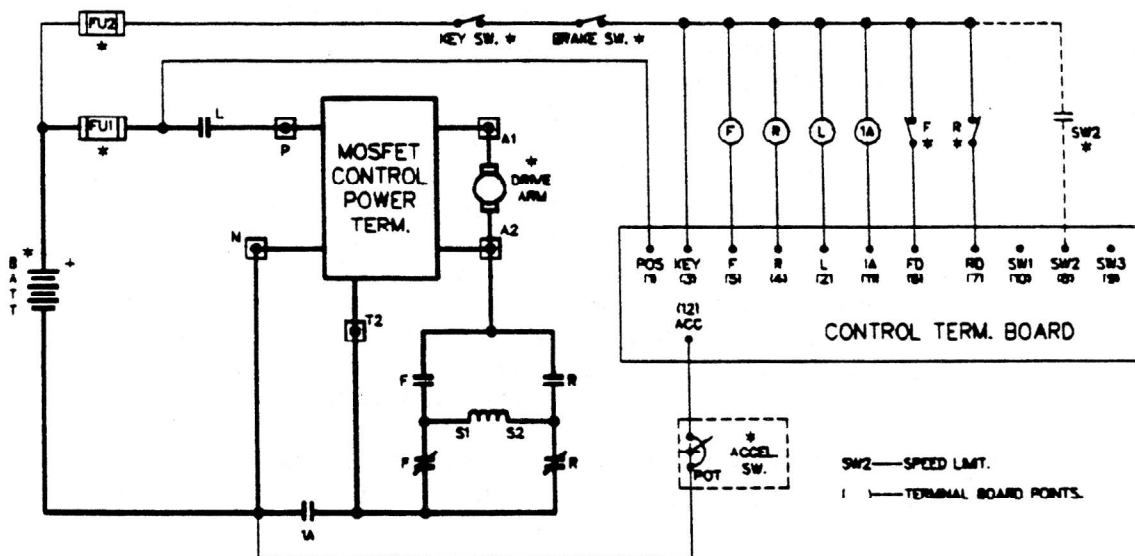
FU2
*
KEY SW. *
BRAKE SW. *
FU1
*
L
P
MOSFET CONTROL POWER TERM.
A1
*
DRIVE ARM
A2
N
T2
*
B
A
T
T
+
F
R
L
1A
F
*
R
*
SW2
*
POS (1)
KEY (3)
F (5)
R (4)
L (2)
1A (11)
FD (8)
RD (7)
SW1 (10)
SW2 (6)
SW3 (9)
(12) ACC
CONTROL TERM. BOARD
F
R
S1
S2
F
R
1A
*
ACCEL. SW.
POT
SW2——SPEED LIMIT.
( )——TERMINAL BOARD POINTS.